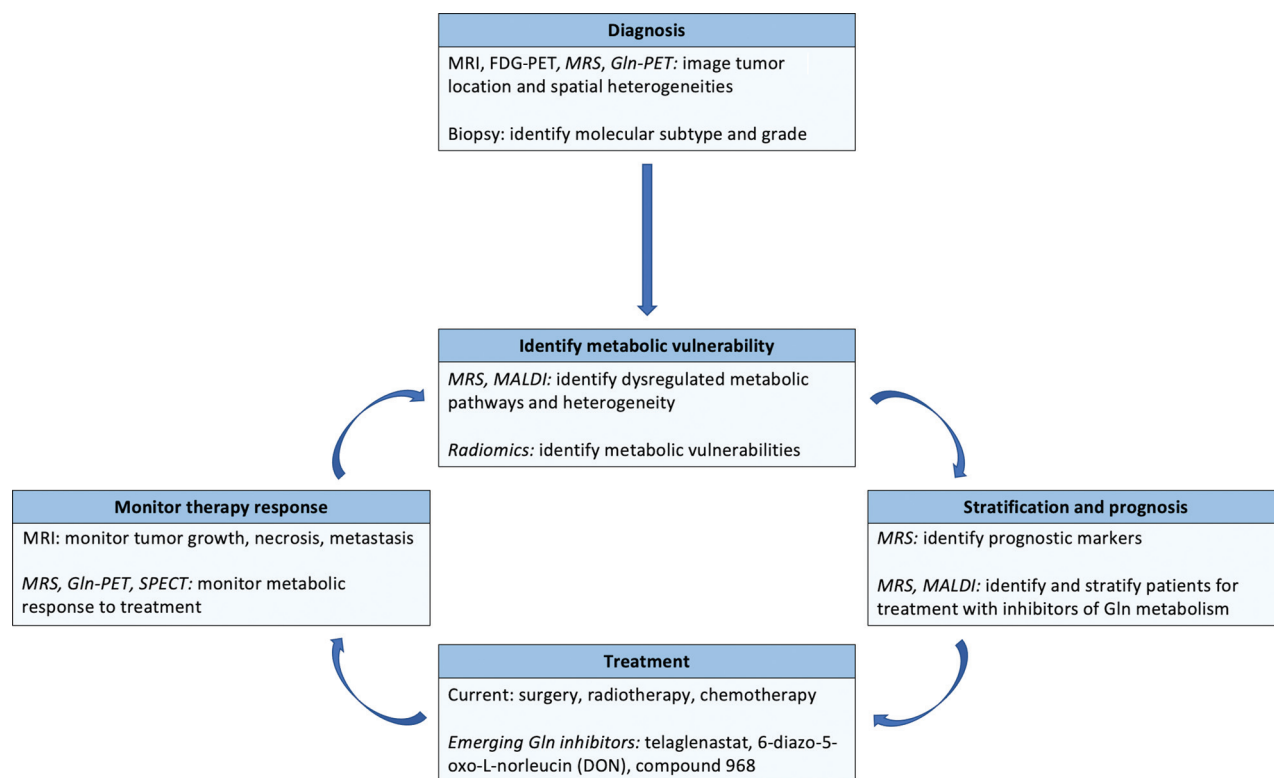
Diagnosis

MRI, FDG-PET, MRS, Gln-PET: image tumor location and spatial heterogeneities

Biopsy: identify molecular subtype and grade

Identify metabolic vulnerability

MRS, MALDI: identify dysregulated metabolic pathways and heterogeneity

Radiomics: identify metabolic vulnerabilities

Monitor therapy response

MRI: monitor tumor growth, necrosis, metastasis

MRS, Gln-PET, SPECT: monitor metabolic response to treatment

Stratification and prognosis

MRS: identify prognostic markers

MRS, MALDI: identify and stratify patients for treatment with inhibitors of Gln metabolism

Treatment

Current: surgery, radiotherapy, chemotherapy

Emerging Gln inhibitors: telaglenastat, 6-diazo-5-oxo-L-norleucin (DON), compound 968